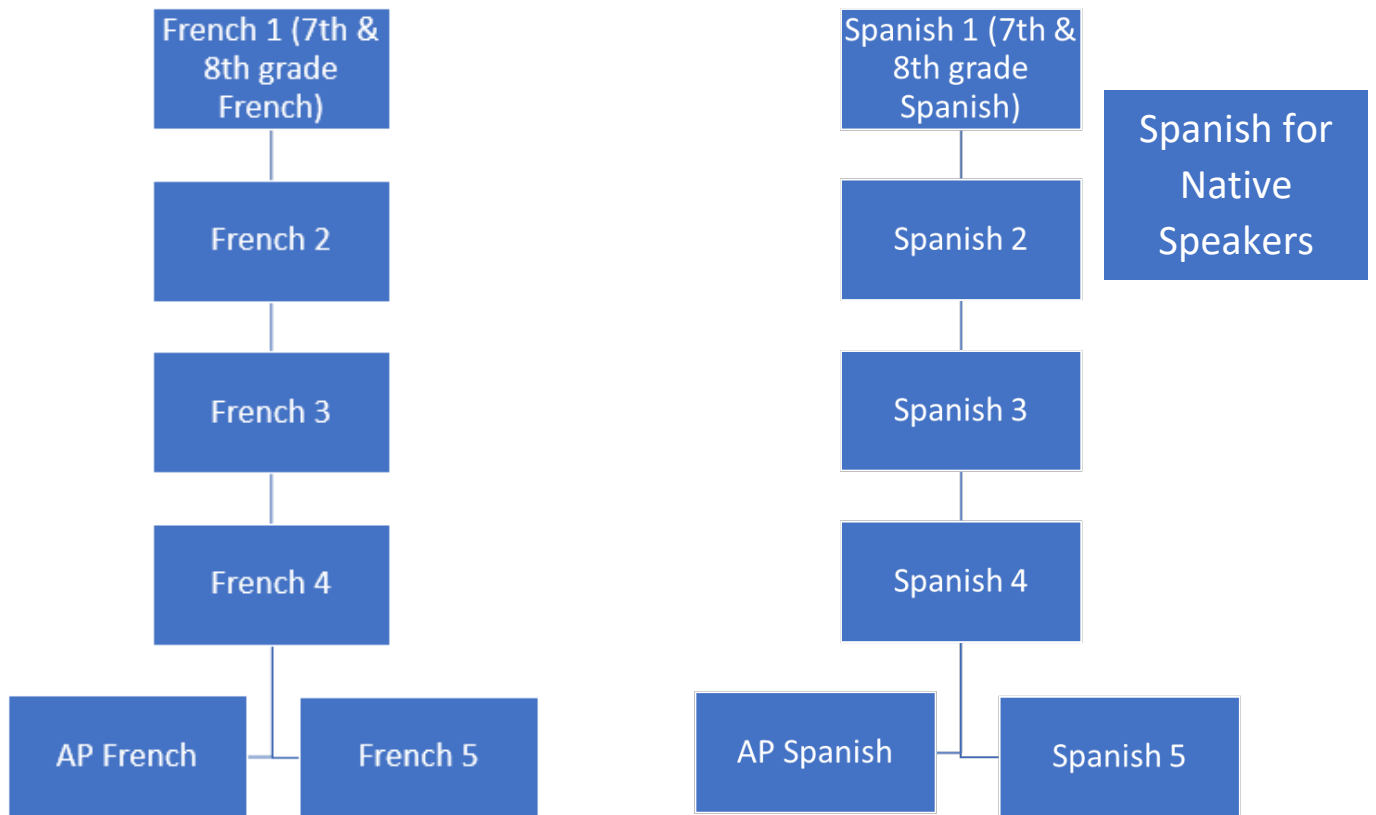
French 1 (7th & 8th grade French)

French 2

French 3

French 4

AP French

French 5

Spanish 1 (7th & 8th grade Spanish)

Spanish for Native Speakers

Spanish 2

Spanish 3

Spanish 4

AP Spanish

Spanish 5